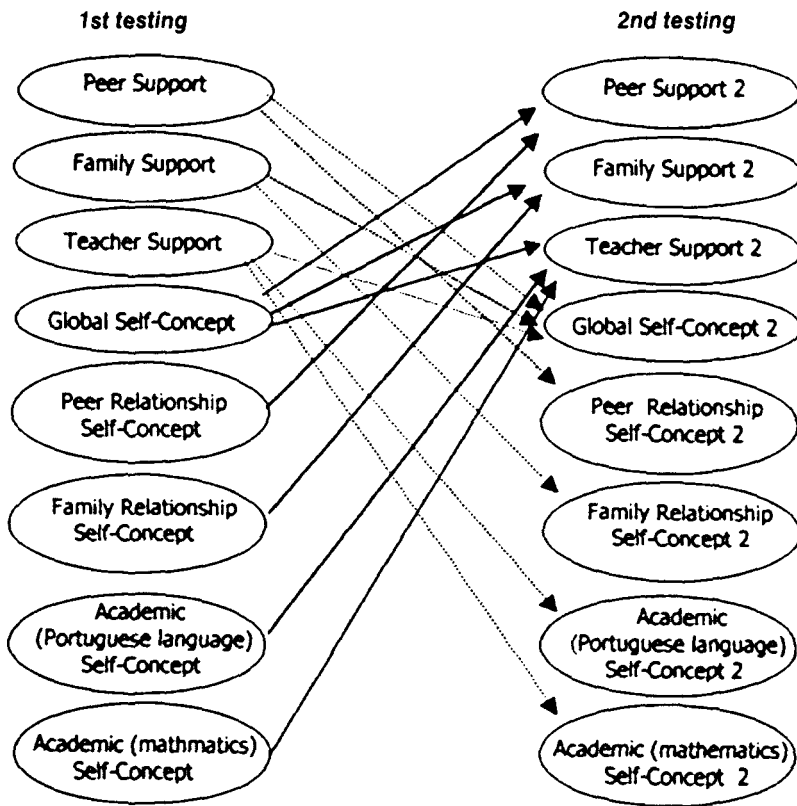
1st testing

2nd testing

Peer Support

Family Support

Teacher Support

Global Self-Concept

Peer Relationship Self-Concept

Family Relationship Self-Concept

Academic (Portuguese language) Self-Concept

Academic (mathmatics) Self-Concept

Peer Support 2

Family Support 2

Teacher Support 2

Global Self-Concept 2

Peer Relationship Self-Concept 2

Family Relationship Self-Concept 2

Academic (Portuguese language) Self-Concept 2

Academic (mathematics) Self-Concept 2